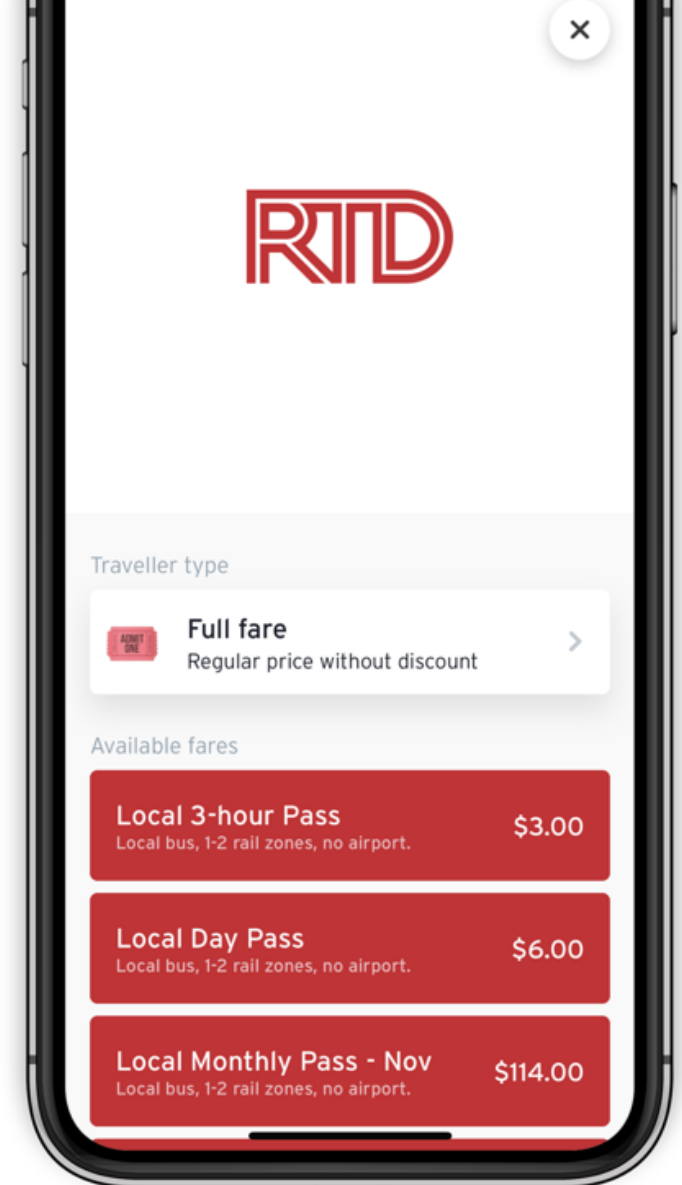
×

RTD

Traveller type

ADMIT ONE

Full fare
Regular price without discount

Available fares

Local 3-hour Pass
Local bus, 1-2 rail zones, no airport.
$3.00

Local Day Pass
Local bus, 1-2 rail zones, no airport.
$6.00

Local Monthly Pass - Nov
Local bus, 1-2 rail zones, no airport.
$114.00